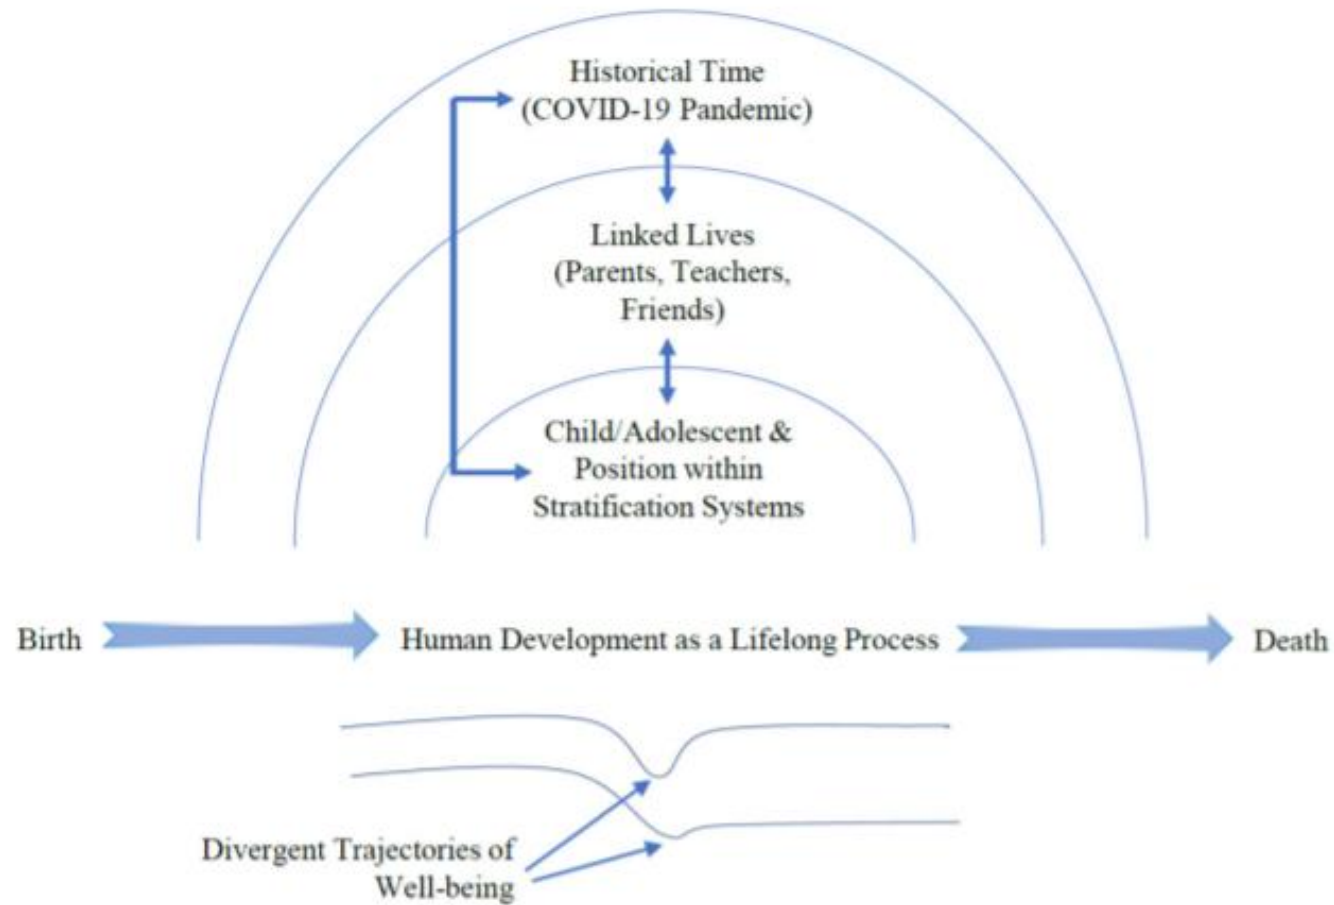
Historical Time
(COVID-19 Pandemic)

Linked Lives
(Parents, Teachers,
Friends)

Child/Adolescent &
Position within
Stratification Systems

Birth

Human Development as a Lifelong Process

Death

Divergent Trajectories of
Well-being